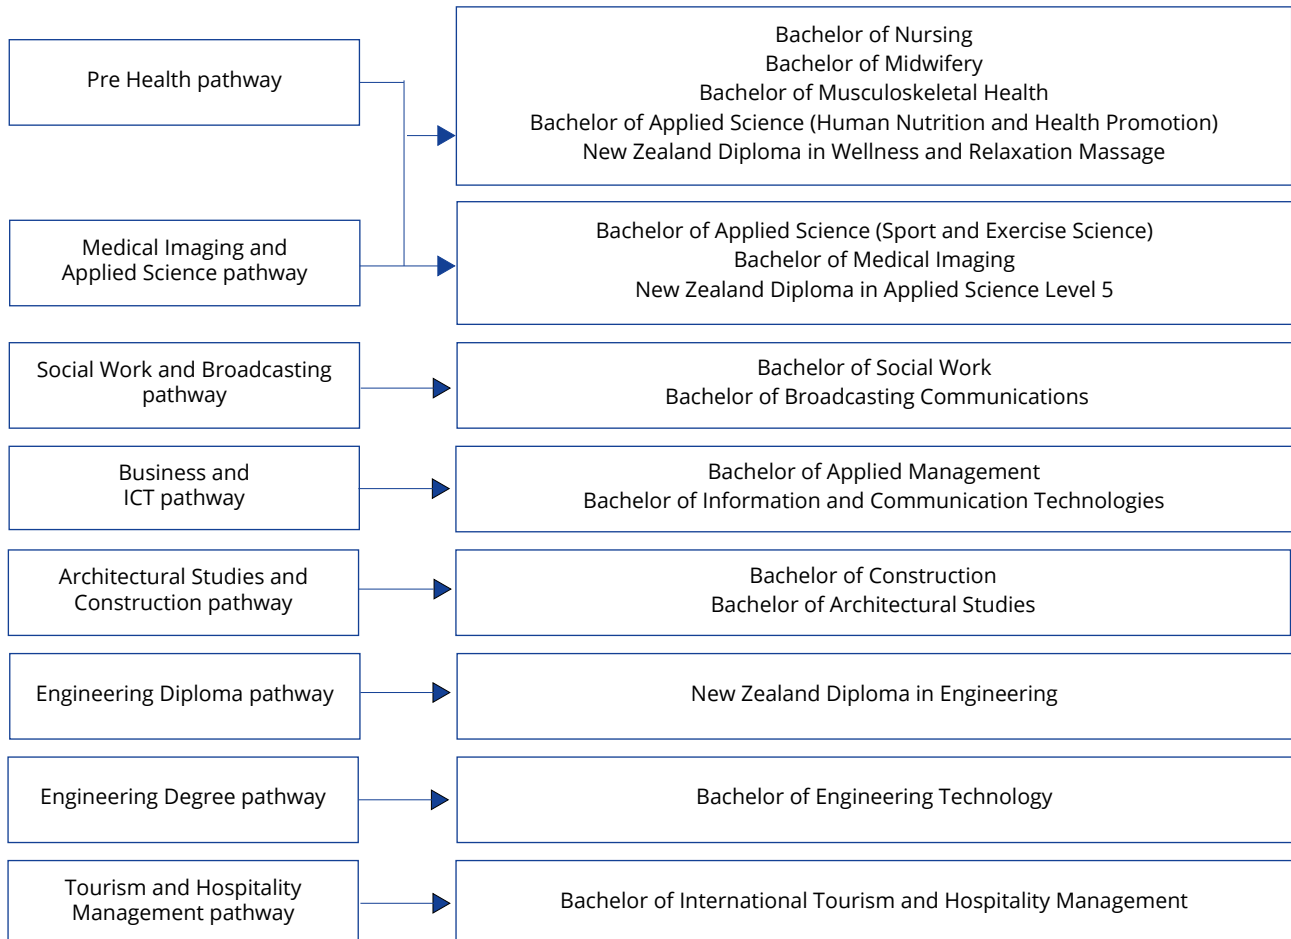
Pre Health pathway

Bachelor of Nursing
Bachelor of Midwifery
Bachelor of Musculoskeletal Health
Bachelor of Applied Science (Human Nutrition and Health Promotion)
New Zealand Diploma in Wellness and Relaxation Massage

Medical Imaging and Applied Science pathway

Bachelor of Applied Science (Sport and Exercise Science)
Bachelor of Medical Imaging
New Zealand Diploma in Applied Science Level 5

Social Work and Broadcasting pathway

Bachelor of Social Work
Bachelor of Broadcasting Communications

Business and ICT pathway

Bachelor of Applied Management
Bachelor of Information and Communication Technologies

Architectural Studies and Construction pathway

Bachelor of Construction
Bachelor of Architectural Studies

Engineering Diploma pathway

New Zealand Diploma in Engineering

Engineering Degree pathway

Bachelor of Engineering Technology

Tourism and Hospitality Management pathway

Bachelor of International Tourism and Hospitality Management